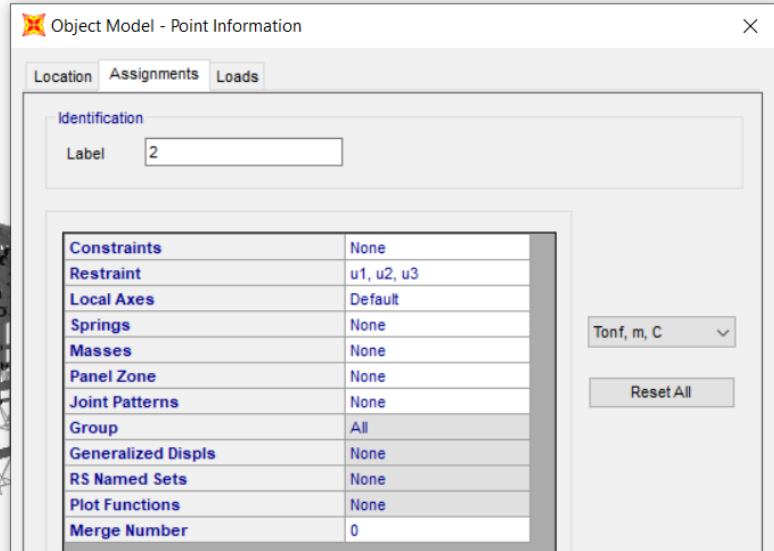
Object Model - Point Information

Location | Assignments | Loads

Identification

Label 2

| Constraints | None |
|---|---|
| Restraint | u1, u2, u3 |
| Local Axes | Default |
| Springs | None |
| Masses | None |
| Panel Zone | None |
| Joint Patterns | None |
| Group | All |
| Generalized Displs | None |
| RS Named Sets | None |
| Plot Functions | None |
| Merge Number | 0 |

Tonf, m, C

Reset All